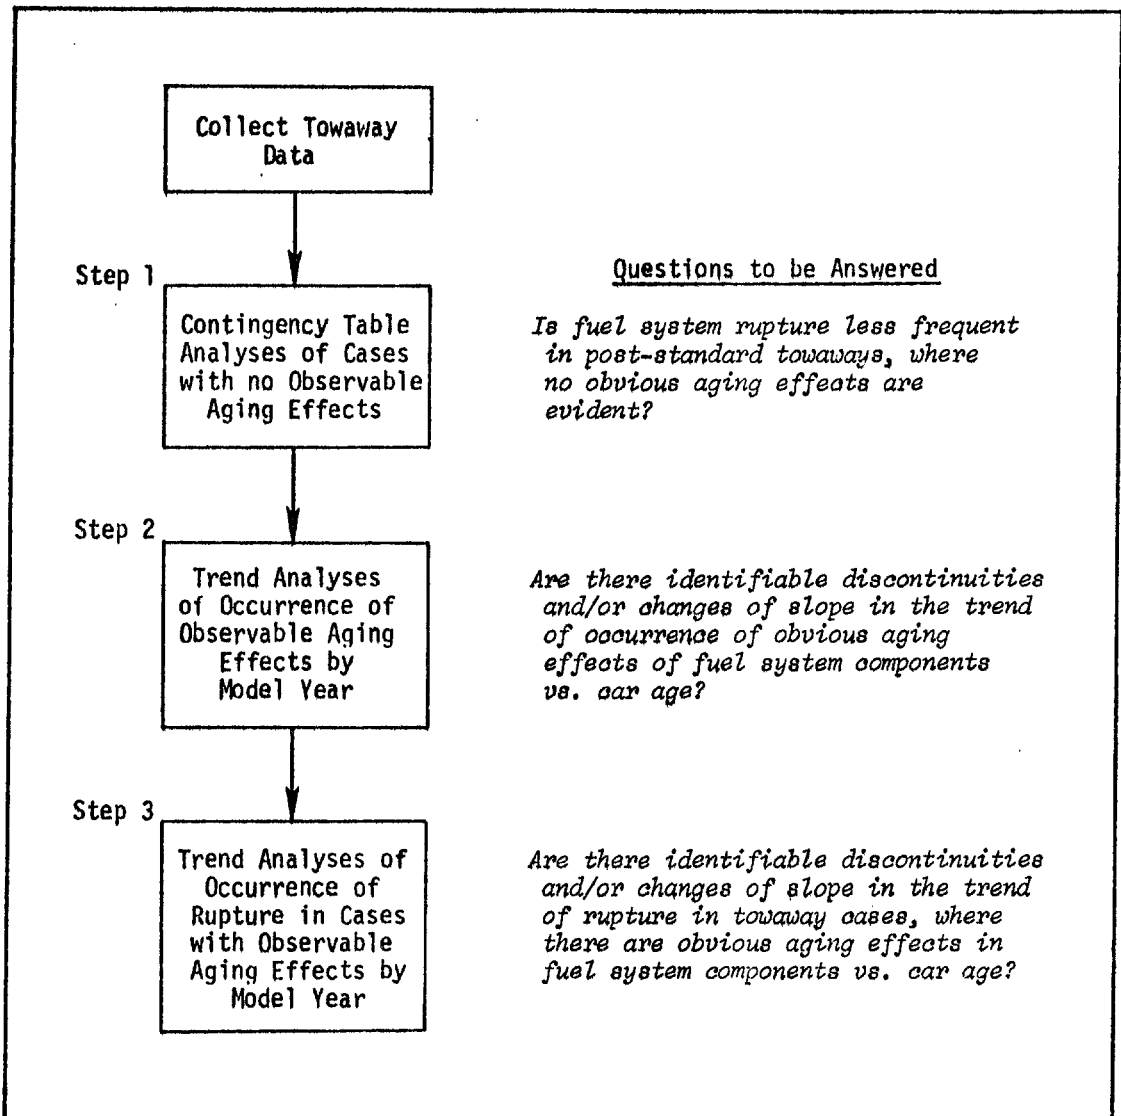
Collect Towaway Data

Step 1

Contingency Table Analyses of Cases with no Observable Aging Effects

Questions to be Answered

Is fuel system rupture less frequent in post-standard towaways, where no obvious aging effects are evident?

Step 2

Trend Analyses of Occurrence of Observable Aging Effects by Model Year

Are there identifiable discontinuities and/or changes of slope in the trend of occurrence of obvious aging effects of fuel system components vs. car age?

Step 3

Trend Analyses of Occurrence of Rupture in Cases with Observable Aging Effects by Model Year

Are there identifiable discontinuities and/or changes of slope in the trend of rupture in towaway cases, where there are obvious aging effects in fuel system components vs. car age?